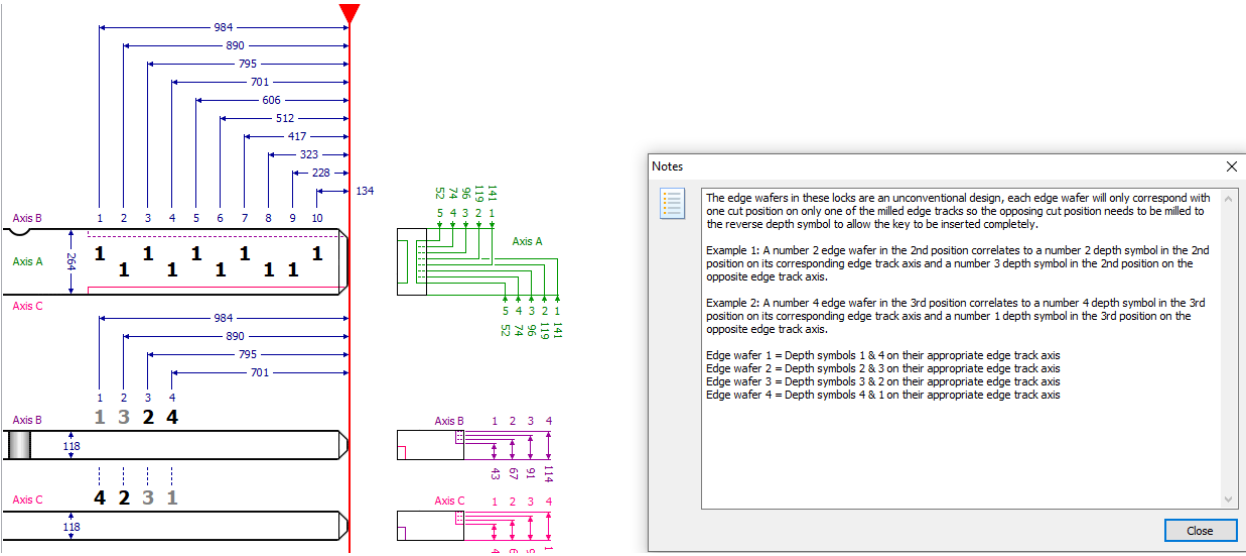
984
890
795
701
606
512
417
323
228
134

Axis B 1 2 3 4 5 6 7 8 9 10
Axis A 264
1 1 1 1 1 1 1 1 1 1
Axis C

141 119 96 74 52
5 4 3 2 1
Axis A
5 4 3 2 1
52 74 96 119 141

984
890
795
701
1 2 3 4
1 3 2 4
Axis B
118
4 2 3 1
Axis C
118

Axis B 1 2 3 4
43 67 91 114
Axis C 1 2 3 4

Notes

The edge wafers in these locks are an unconventional design, each edge wafer will only correspond with one cut position on only one of the milled edge tracks so the opposing cut position needs to be milled to the reverse depth symbol to allow the key to be inserted completely.

Example 1: A number 2 edge wafer in the 2nd position correlates to a number 2 depth symbol in the 2nd position on its corresponding edge track axis and a number 3 depth symbol in the 2nd position on the opposite edge track axis.

Example 2: A number 4 edge wafer in the 3rd position correlates to a number 4 depth symbol in the 3rd position on its corresponding edge track axis and a number 1 depth symbol in the 3rd position on the opposite edge track axis.

Edge wafer 1 = Depth symbols 1 & 4 on their appropriate edge track axis
Edge wafer 2 = Depth symbols 2 & 3 on their appropriate edge track axis
Edge wafer 3 = Depth symbols 3 & 2 on their appropriate edge track axis
Edge wafer 4 = Depth symbols 4 & 1 on their appropriate edge track axis

Close